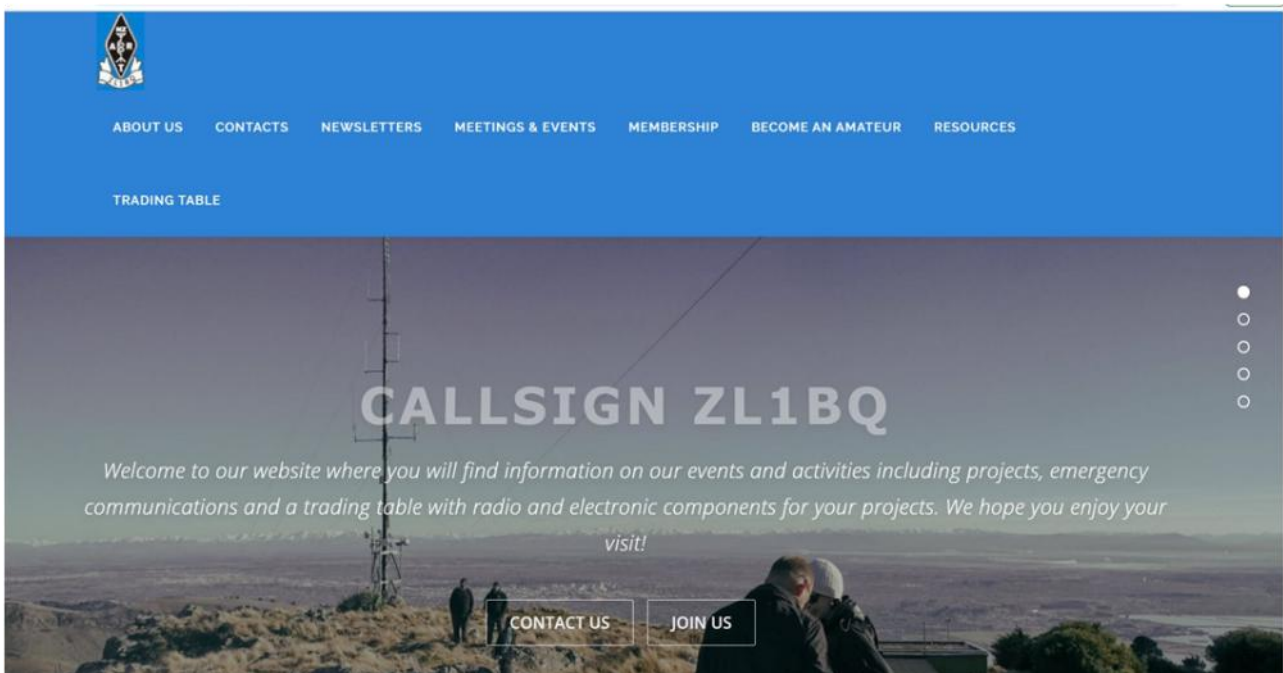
ABOUT US CONTACTS NEWSLETTERS MEETINGS & EVENTS MEMBERSHIP BECOME AN AMATEUR RESOURCES

TRADING TABLE

CALLSIGN ZL1BQ

Welcome to our website where you will find information on our events and activities including projects, emergency communications and a trading table with radio and electronic components for your projects. We hope you enjoy your visit!

CONTACT US JOIN US